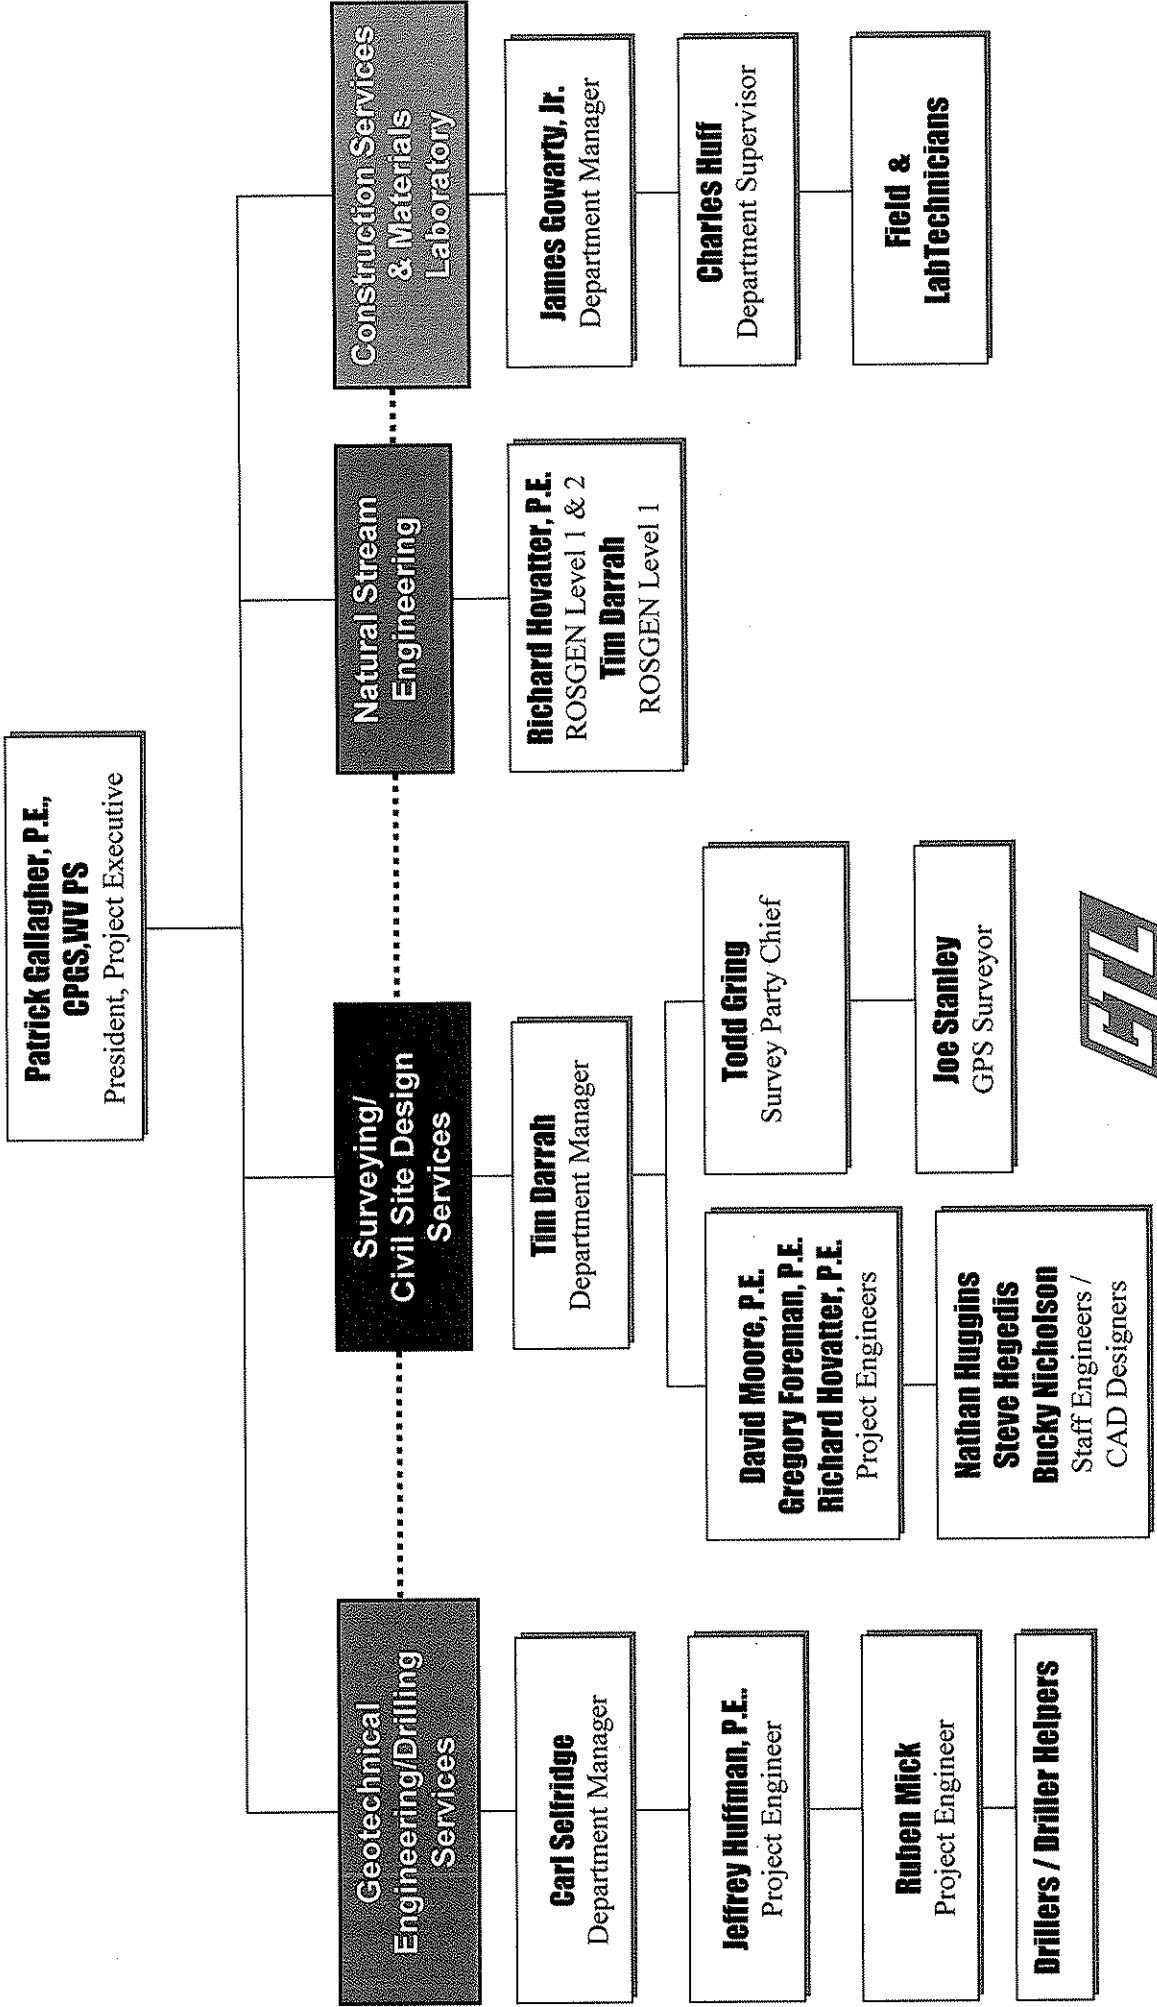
Patrick Gallagher, P.E., CPGS,WV PS
President, Project Executive

Geotechnical Engineering/Drilling Services

Carl Selfridge
Department Manager

Jeffrey Huffman, P.E.
Project Engineer

Ruben Mick
Project Engineer

Drillers / Driller Helpers

Surveying/ Civil Site Design Services

Tim Darrah
Department Manager

David Moore, P.E.
Gregory Foreman, P.E.
Richard Hovatter, P.E.
Project Engineers

Nathan Huggins
Steve Hegedis
Bucky Nicholson
Staff Engineers / CAD Designers

Todd Gring
Survey Party Chief

Joe Stanley
GPS Surveyor

Natural Stream Engineering

Richard Hovatter, P.E.
ROSGEN Level 1 & 2
Tim Darrah
ROSGEN Level 1

Construction Services & Materials Laboratory

James Gowarty, Jr.
Department Manager

Charles Huff
Department Supervisor

Field & LabTechnicians

CTL